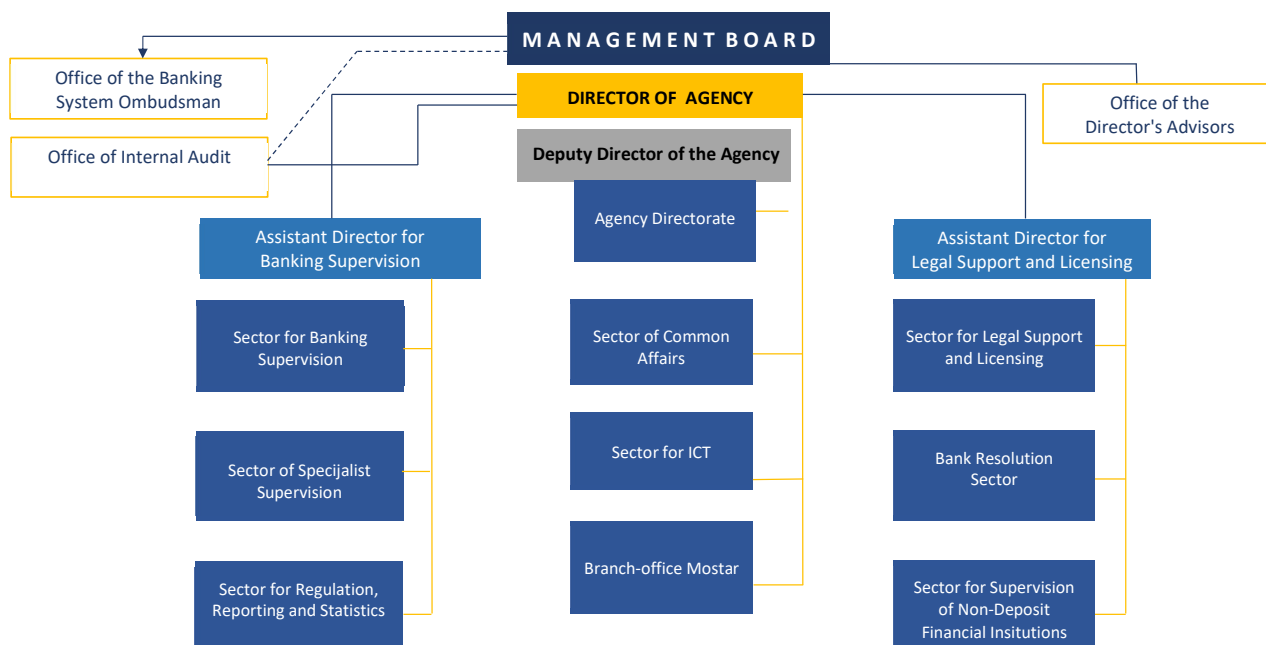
MANAGEMENT BOARD

Office of the Banking System Ombudsman

DIRECTOR OF AGENCY

Office of the Director's Advisors

Office of Internal Audit

Deputy Director of the Agency

Agency Directorate

Assistant Director for Banking Supervision

Assistant Director for Legal Support and Licensing

Sector for Banking Supervision

Sector of Common Affairs

Sector for Legal Support and Licensing

Sector of Specijalist Supervision

Sector for ICT

Bank Resolution Sector

Sector for Regulation, Reporting and Statistics

Branch-office Mostar

Sector for Supervision of Non-Deposit Financial Insitutions